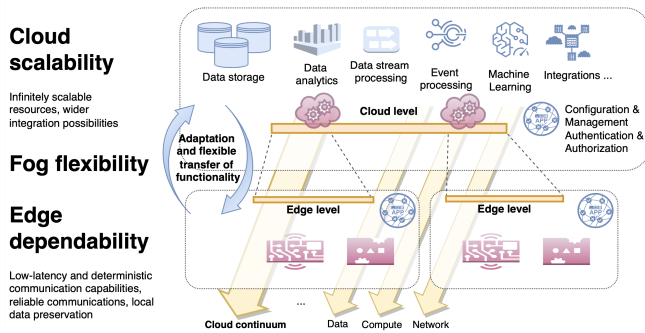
Cloud scalability

Infinitely scalable resources, wider integration possibilities

Fog flexibility

Edge dependability

Low-latency and deterministic communication capabilities, reliable communications, local data preservation

Data storage

Data analytics

Data stream processing

Event processing

Machine Learning

Integrations ...

Cloud level

Configuration & Management Authentication & Authorization

Adaptation and flexible transfer of functionality

Edge level

APP

Edge level

APP

...

Cloud continuum

Data

Compute

Network